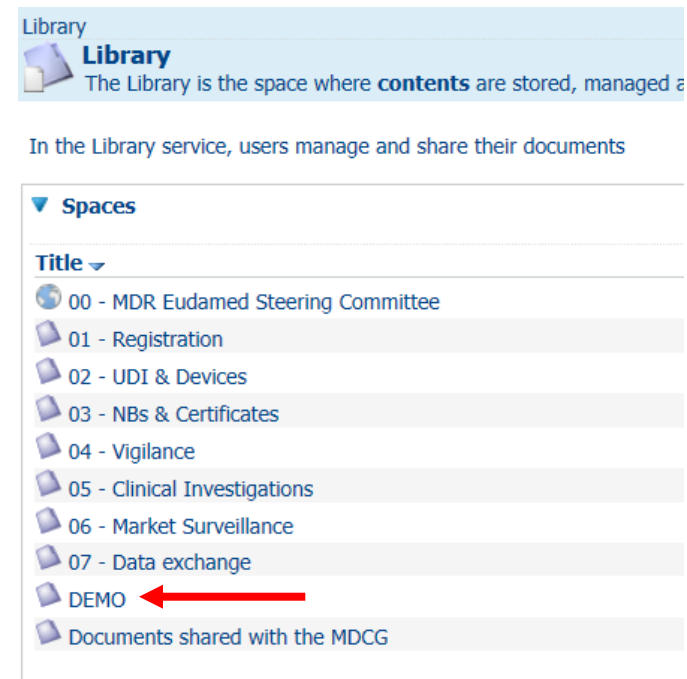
Library

Library

The Library is the space where **contents** are stored, managed a

In the Library service, users manage and share their documents

Spaces

Title

00 - MDR Eudamed Steering Committee
01 - Registration
02 - UDI & Devices
03 - NBs & Certificates
04 - Vigilance
05 - Clinical Investigations
06 - Market Surveillance
07 - Data exchange
DEMO
Documents shared with the MDCG